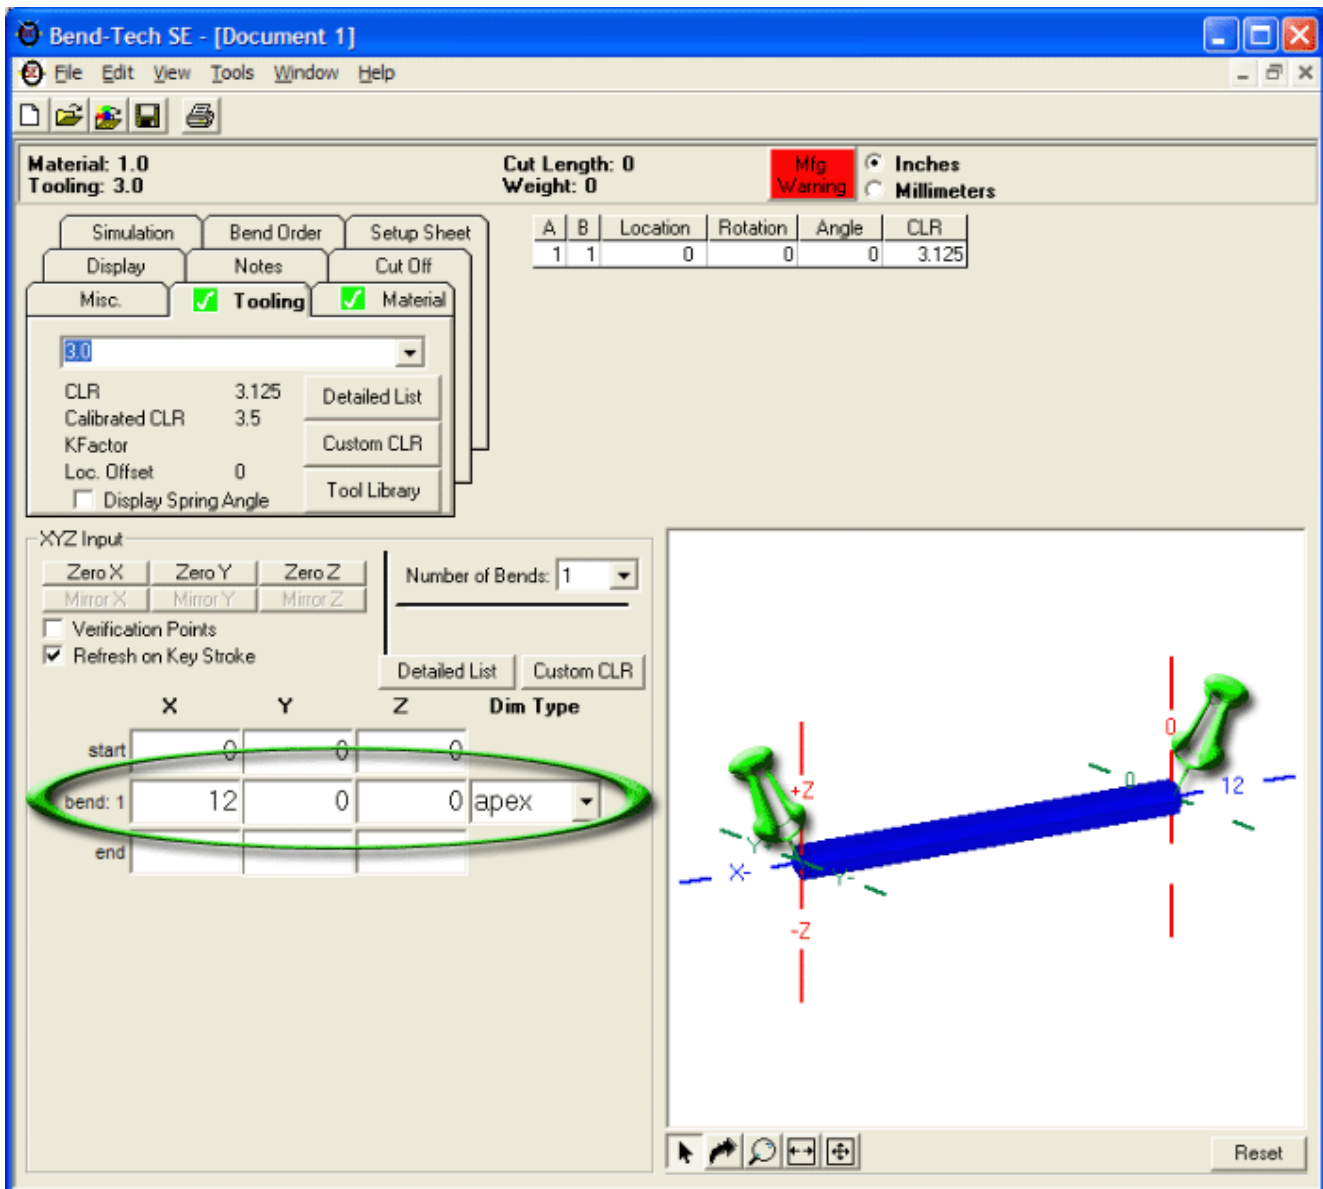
Bend-Tech SE - [Document 1]

File Edit View Tools Window Help

Material: 1.0
Tooling: 3.0

Cut Length: 0
Weight: 0

Mfg Warning

Inches
Millimeters

Simulation Bend Order Setup Sheet
Display Notes Cut Off
Misc. Tooling Material

| A | B | Location | Rotation | Angle | CLR |
|---|---|---|---|---|---|
| 1 | 1 | 0 | 0 | 0 | 3.125 |

3.0

CLR 3.125
Calibrated CLR 3.5
KFactor
Loc. Offset 0
Display Spring Angle

Detailed List
Custom CLR
Tool Library

XYZ Input

Zero X Zero Y Zero Z
Mirror X Mirror Y Mirror Z
Verification Points
Refresh on Key Stroke

Number of Bends: 1

Detailed List Custom CLR

| | X | Y | Z | Dim Type |
|---|---|---|---|---|
| start | 0 | 0 | 0 | |
| bend: 1 | 12 | 0 | 0 | apex |
| end | | | | |

+Z
Y
X-
Y-
-Z
0
0
12

Reset